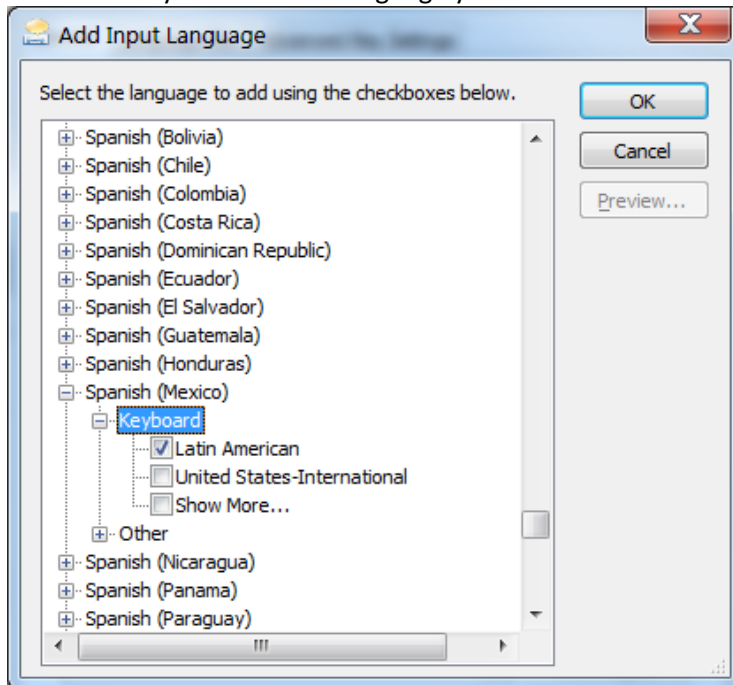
Add Input Language

Select the language to add using the checkboxes below.

OK
Cancel
Preview...

Spanish (Bolivia)
Spanish (Chile)
Spanish (Colombia)
Spanish (Costa Rica)
Spanish (Dominican Republic)
Spanish (Ecuador)
Spanish (El Salvador)
Spanish (Guatemala)
Spanish (Honduras)
Spanish (Mexico)
Keyboard
Latin American
United States-International
Show More...
Other
Spanish (Nicaragua)
Spanish (Panama)
Spanish (Paraguay)